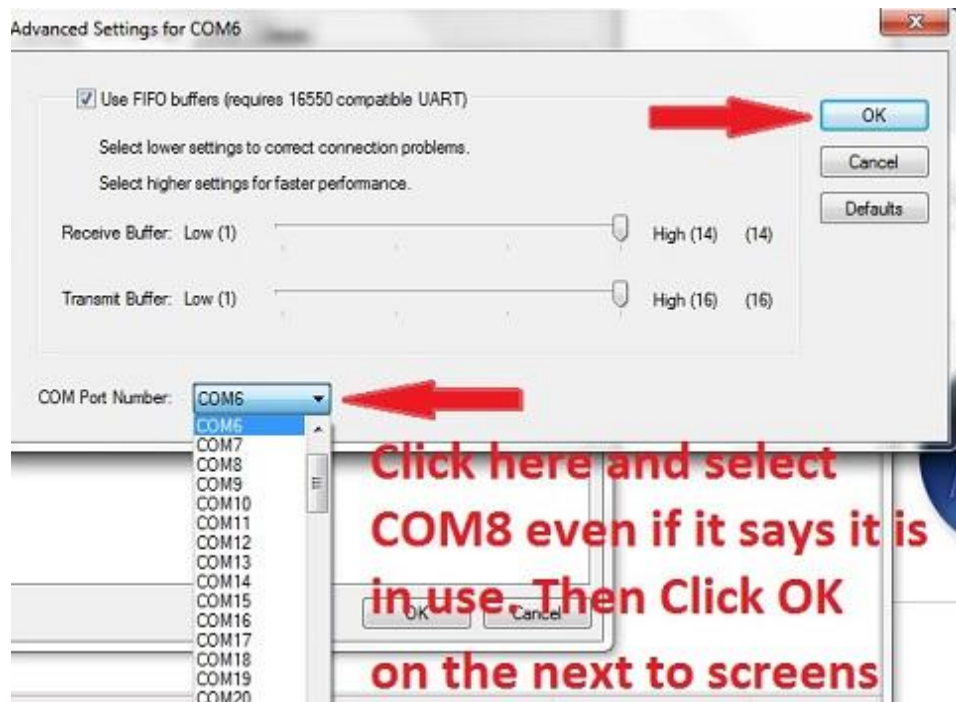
Advanced Settings for COM6

Use FIFO buffers (requires 16550 compatible UART)

Select lower settings to correct connection problems.

Select higher settings for faster performance.

Receive Buffer: Low (1) High (14) (14)

Transmit Buffer: Low (1) High (16) (16)

OK

Cancel

Defaults

COM Port Number: COM6

COM6
COM7
COM8
COM9
COM10
COM11
COM12
COM13
COM14
COM15
COM16
COM17
COM18
COM19
COM20

OK Cancel

Click here and select COM8 even if it says it is in use. Then Click OK on the next to screens